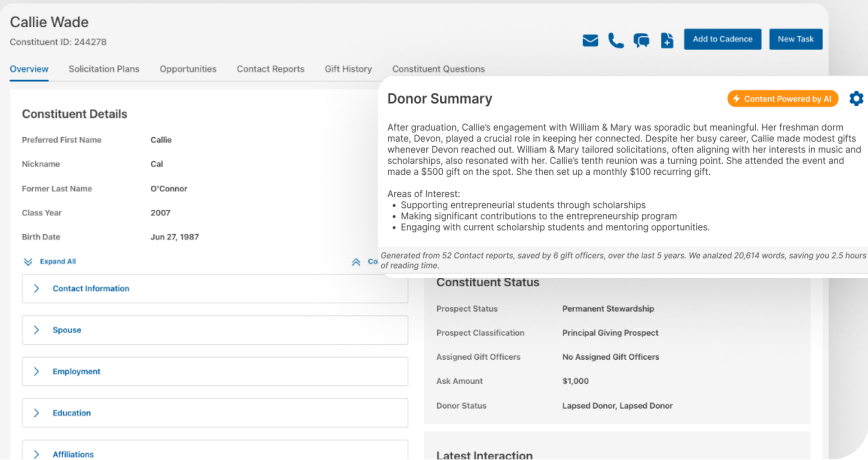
Callie Wade
Constituent ID: 244278

Add to Cadence
New Task

Overview Solicitation Plans Opportunities Contact Reports Gift History Constituent Questions

Constituent Details

| | |
|---|---|
| Preferred First Name | Callie |
| Nickname | Cal |
| Former Last Name | O'Connor |
| Class Year | 2007 |
| Birth Date | Jun 27, 1987 |

Expand All
Co

Contact Information

Spouse

Employment

Education

Affiliations

Donor Summary
Content Powered by AI

After graduation, Callie's engagement with William & Mary was sporadic but meaningful. Her freshman dorm mate, Devon, played a crucial role in keeping her connected. Despite her busy career, Callie made modest gifts whenever Devon reached out. William & Mary tailored solicitations, often aligning with her interests in music and scholarships, also resonated with her. Callie's tenth reunion was a turning point. She attended the event and made a $500 gift on the spot. She then set up a monthly $100 recurring gift.

Areas of Interest:
• Supporting entrepreneurial students through scholarships
• Making significant contributions to the entrepreneurship program
• Engaging with current scholarship students and mentoring opportunities.

Generated from 52 Contact reports, saved by 6 gift officers, over the last 5 years. We analzed 20,614 words, saving you 2.5 hours of reading time.

Constituent Status

| | |
|---|---|
| Prospect Status | Permanent Stewardship |
| Prospect Classification | Principal Giving Prospect |
| Assigned Gift Officers | No Assigned Gift Officers |
| Ask Amount | $1,000 |
| Donor Status | Lapsed Donor, Lapsed Donor |

Latest Interaction